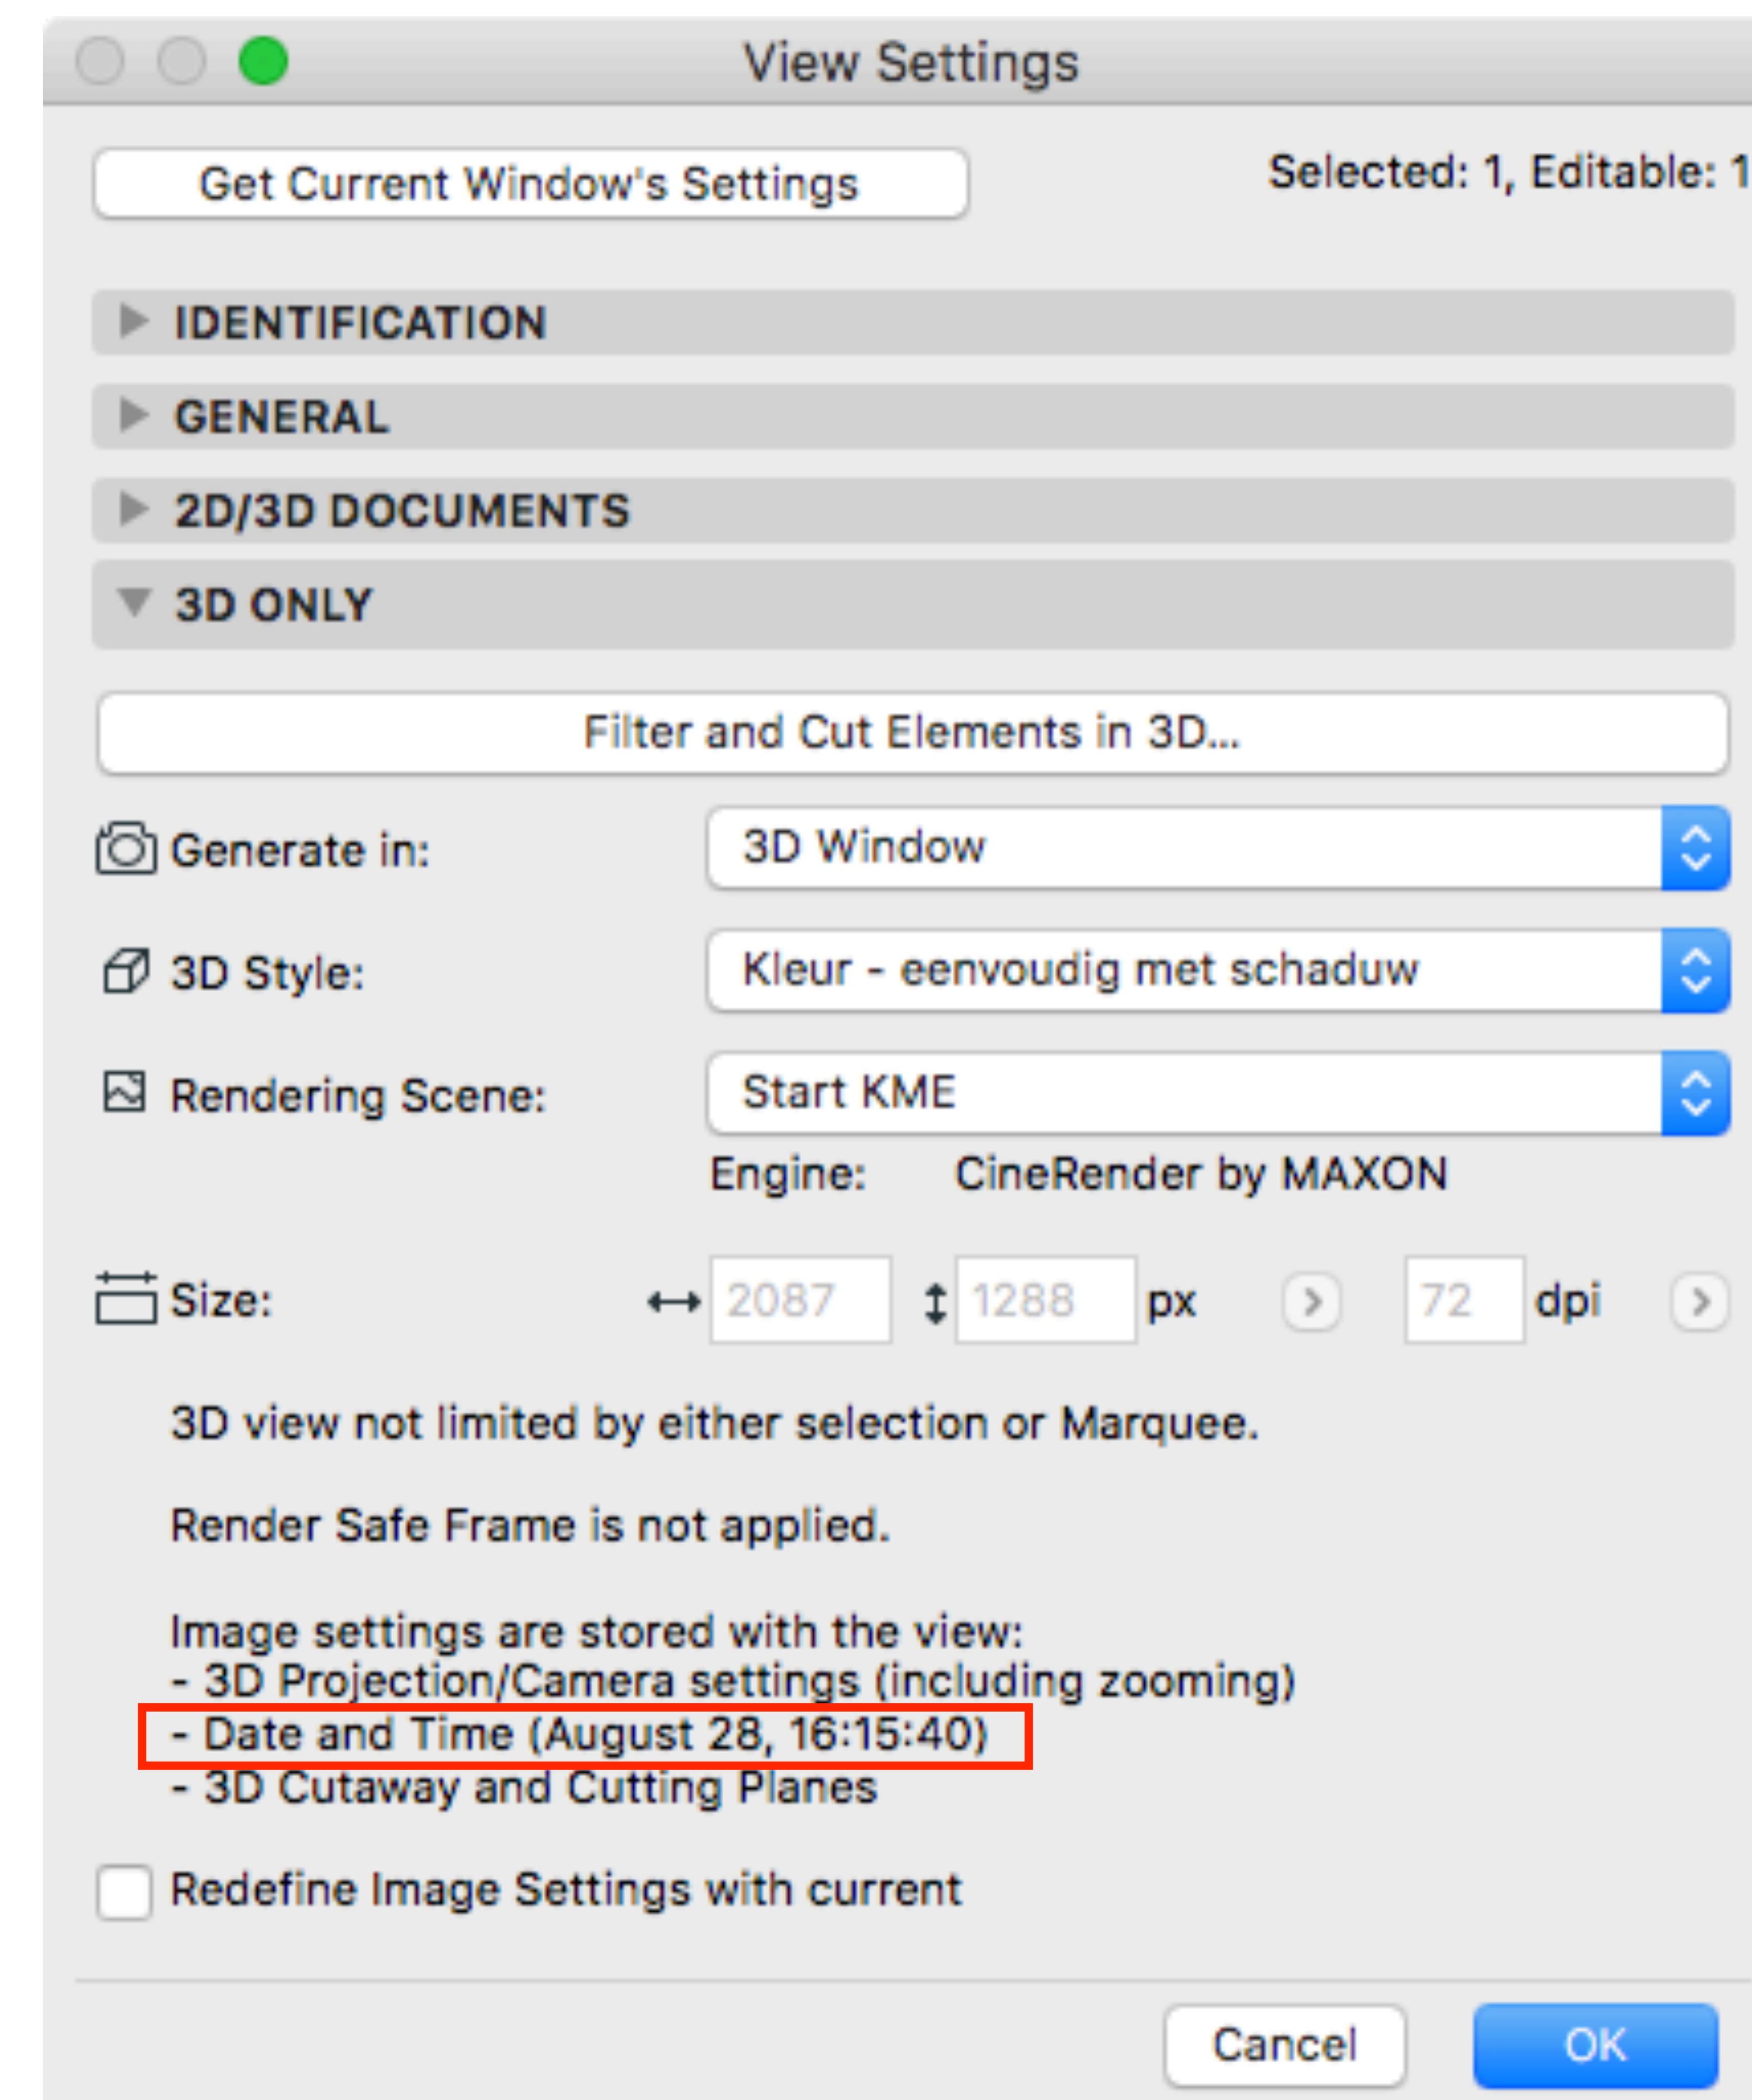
View Settings

Get Current Window's Settings

Selected: 1, Editable: 1

IDENTIFICATION

GENERAL

2D/3D DOCUMENTS

3D ONLY

Filter and Cut Elements in 3D...

Generate in: 3D Window

3D Style: Kleur - eenvoudig met schaduw

Rendering Scene: Start KME

Engine: CineRender by MAXON

Size: 2087 1288 px 72 dpi

3D view not limited by either selection or Marquee.

Render Safe Frame is not applied.

Image settings are stored with the view:
- 3D Projection/Camera settings (including zooming)
- Date and Time (August 28, 16:15:40)
- 3D Cutaway and Cutting Planes

Redefine Image Settings with current

Cancel OK